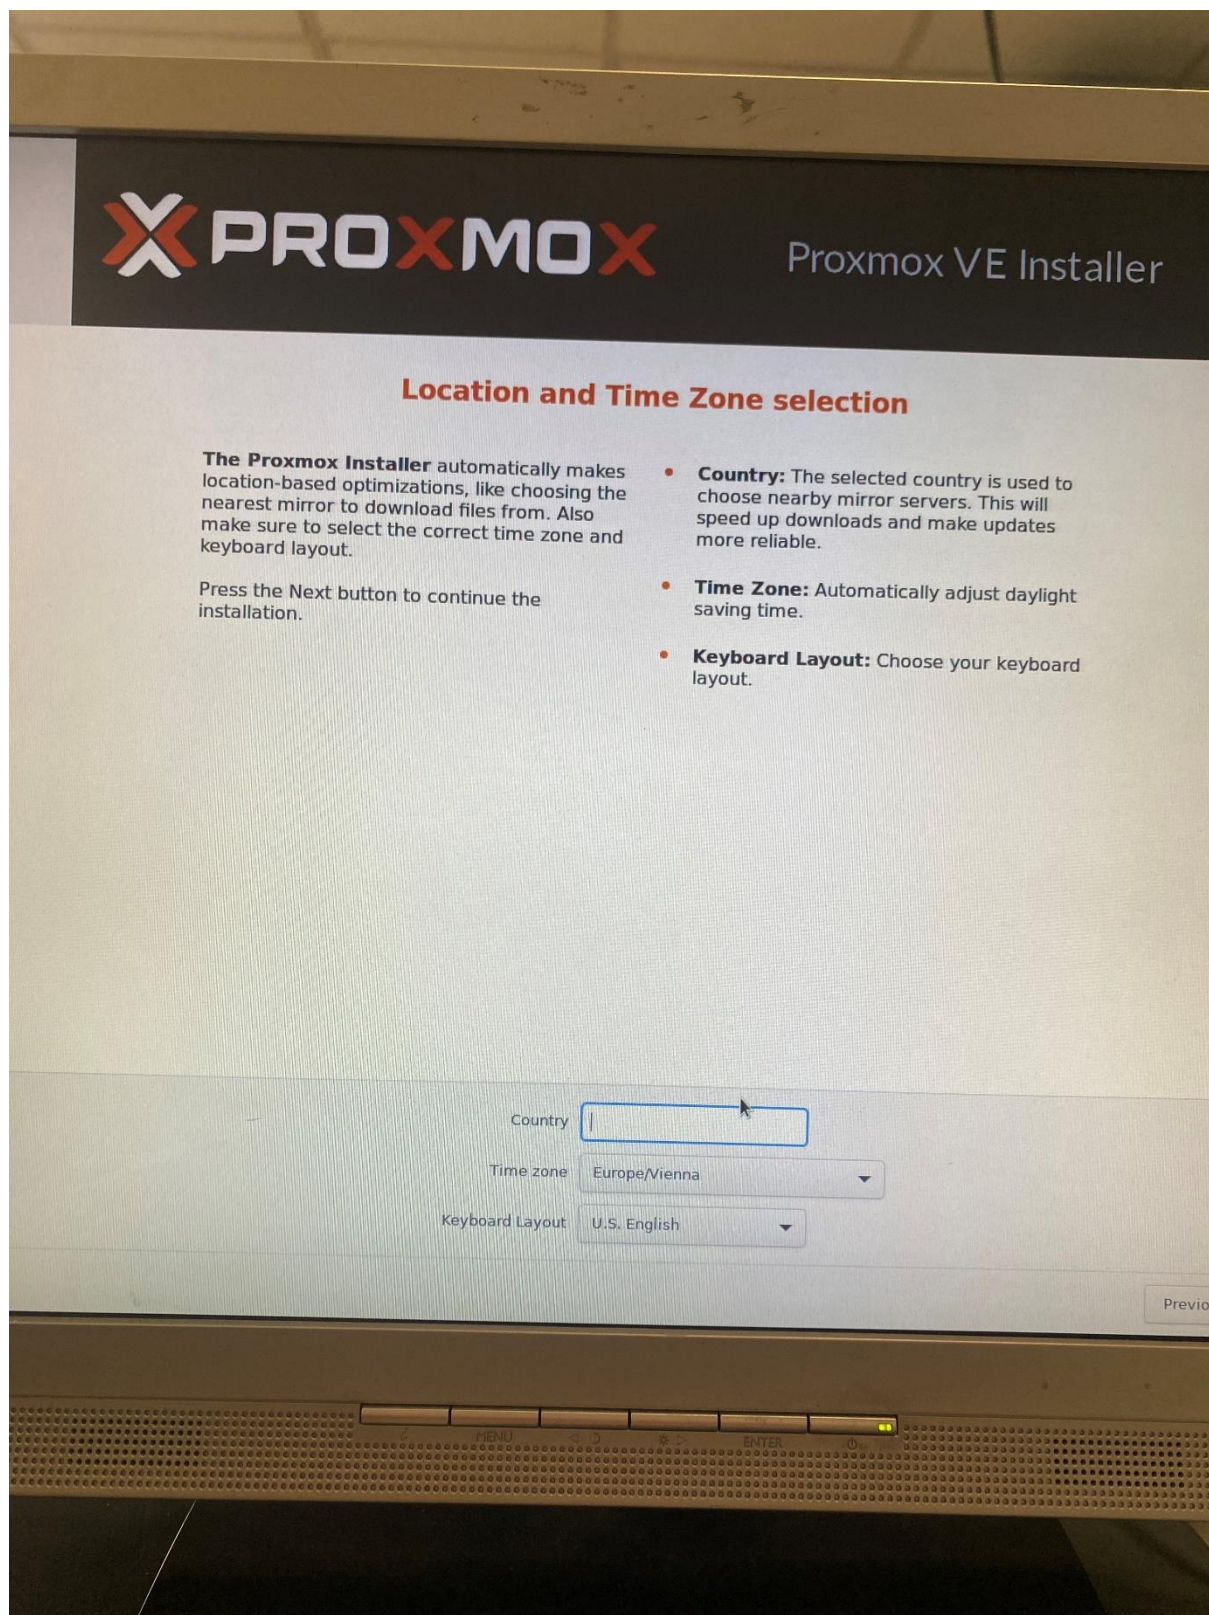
PROXMOX

Proxmox VE Installer

Location and Time Zone selection

The Proxmox Installer automatically makes location-based optimizations, like choosing the nearest mirror to download files from. Also make sure to select the correct time zone and keyboard layout.

Press the Next button to continue the installation.

- Country: The selected country is used to choose nearby mirror servers. This will speed up downloads and make updates more reliable.
- Time Zone: Automatically adjust daylight saving time.
- Keyboard Layout: Choose your keyboard layout.

Country

Time zone Europe/Vienna

Keyboard Layout U.S. English

Previo

MENU

ENTER